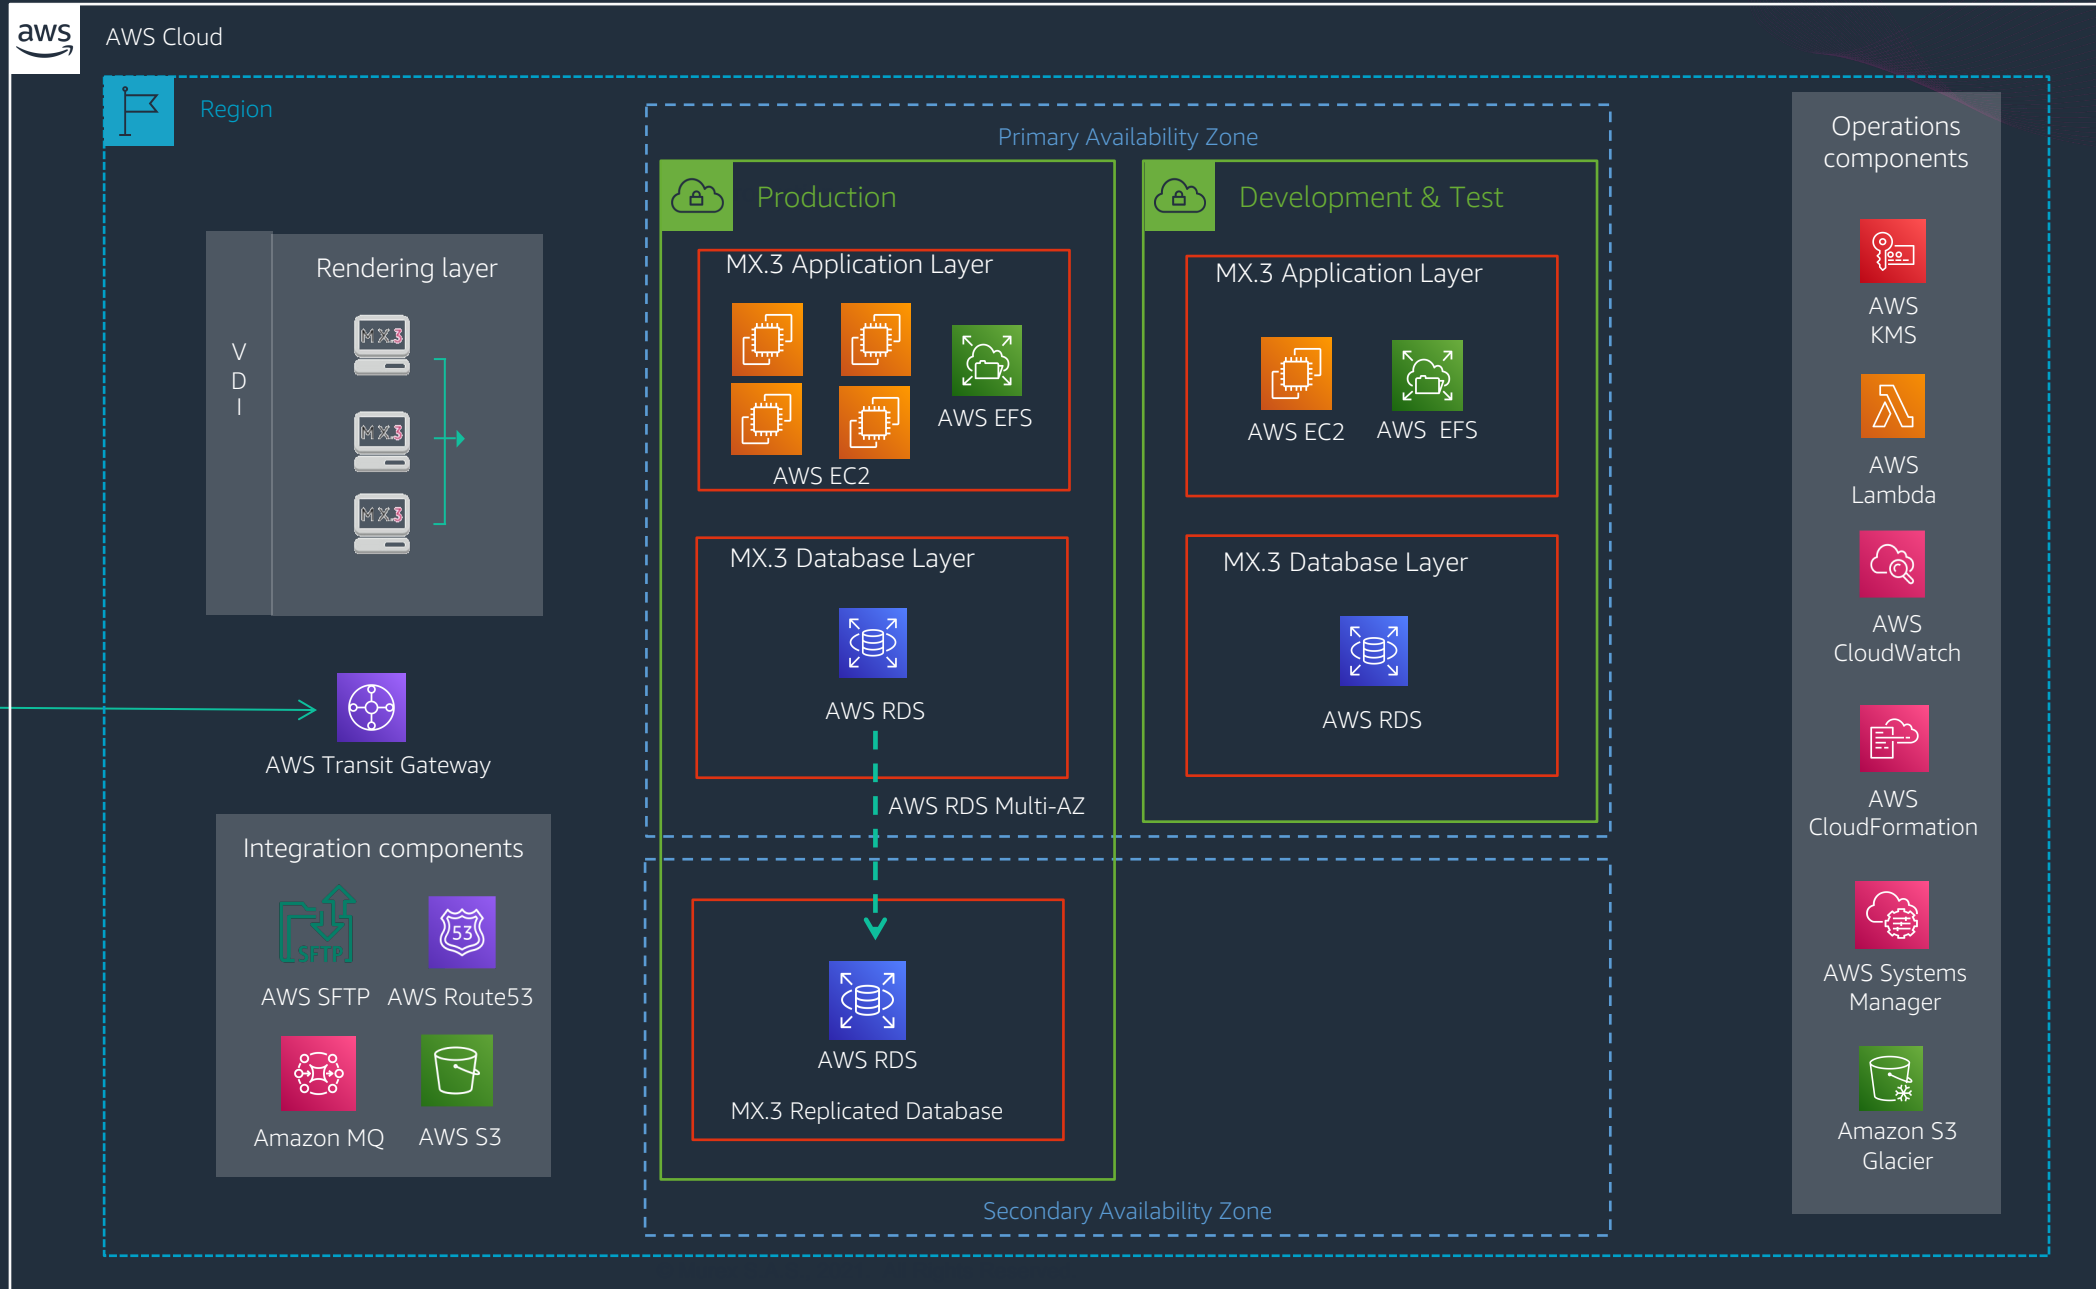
aws

AWS Cloud

Region

VDI

Rendering layer

MX.3

MX.3

MX.3

AWS Transit Gateway

Integration components

SFTP

AWS SFTP

AWS Route53

Amazon MQ

AWS S3

Primary Availability Zone

Production

MX.3 Application Layer

AWS EFS

AWS EC2

MX.3 Database Layer

AWS RDS

AWS RDS Multi-AZ

Development & Test

MX.3 Application Layer

AWS EC2

AWS EFS

MX.3 Database Layer

AWS RDS

AWS RDS

MX.3 Replicated Database

Secondary Availability Zone

Operations components

AWS KMS

AWS Lambda

AWS CloudWatch

AWS CloudFormation

AWS Systems Manager

Amazon S3 Glacier